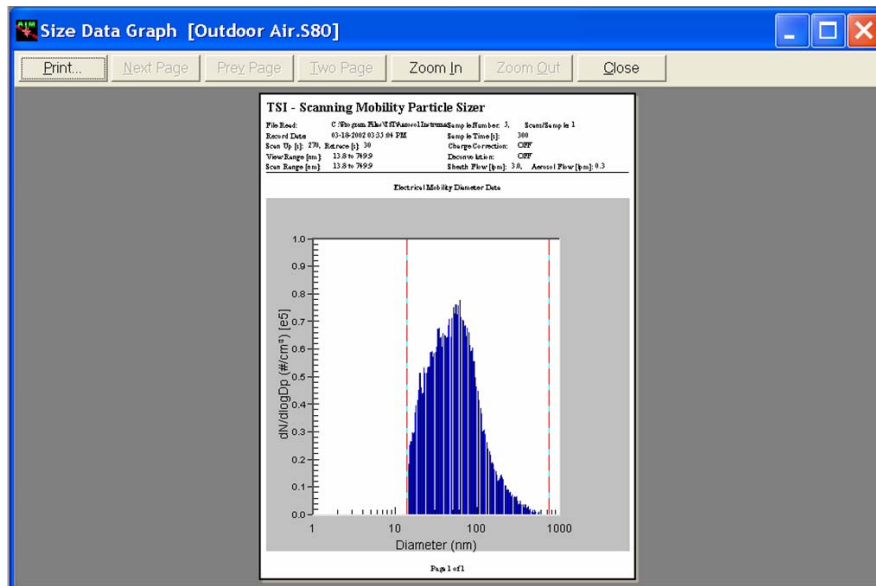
Size Data Graph [Outdoor Air.S80]

Print... | Next Page | Prev Page | Two Page | Zoom In | Zoom Out | Close

TSI - Scanning Mobility Particle Sizer

File Read: C:\Program Files\TSI\Aerosol Instrument Sample Number: 3, Scan/Sample: 1
Record Date: 03-18-2002 03:35:04 PM Sample Time [s]: 300
Scan Up [s]: 270, Retrace [s]: 30 Charge Correction: OFF
View Range [nm]: 13.8 to 749.9 Deconvolution: OFF
Scan Range [nm]: 13.8 to 749.9 Sheath Flow [lpm]: 3.0, Aerosol Flow [lpm]: 0.3

Electrical Mobility Diameter Data

1.0
0.9
0.8
0.7
0.6
0.5
0.4
0.3
0.2
0.1
0.0

dN/dlogDp (#/cm³) [e5]

1 10 100 1000
Diameter (nm)

Page 1 of 1